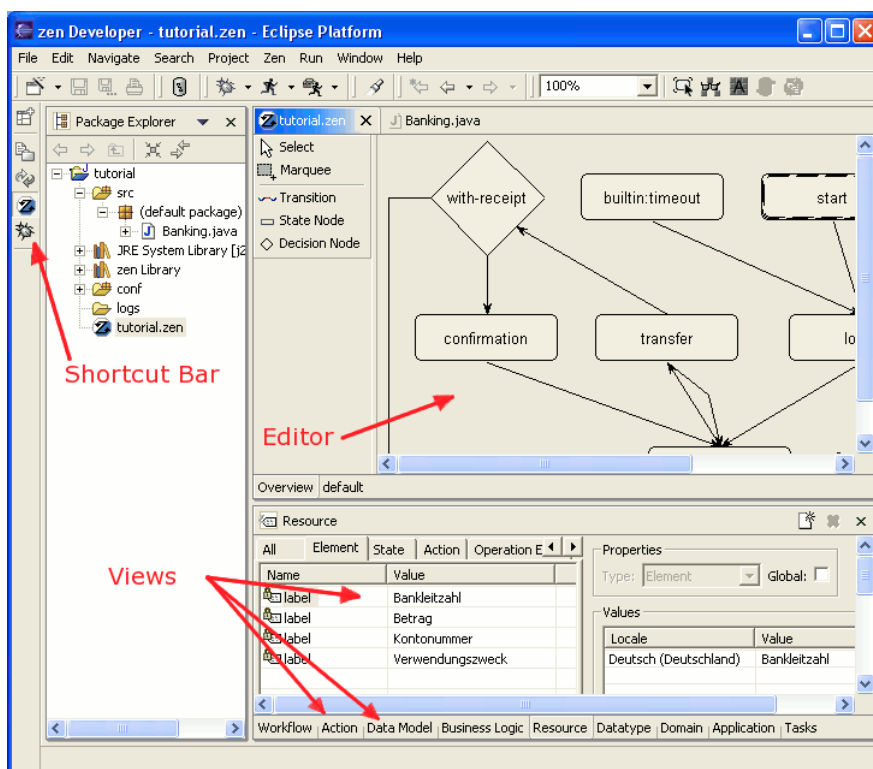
zen Developer - tutorial.zen - Eclipse Platform

File Edit Navigate Search Project Zen Run Window Help

100%

Package Explorer

tutorial
src
(default package)
Banking.java
JRE System Library [j2
zen Library
conf
logs
tutorial.zen

tutorial.zen
Banking.java

Select
Marquee
Transition
State Node
Decision Node

with-receipt
builtin:timeout
start
confirmation
transfer
lo

Overview default

Shortcut Bar

Editor

Resource

All Element State Action Operation E

| Name | Value |
|---|---|
| label | Bankleitzahl |
| label | Betrag |
| label | Kontonummer |
| label | Verwendungszweck |

Properties
Type: Element Global:

Values

| Locale | Value |
|---|---|
| Deutsch (Deutschland) | Bankleitzahl |

Views

Workflow Action Data Model Business Logic Resource Datatype Domain Application Tasks